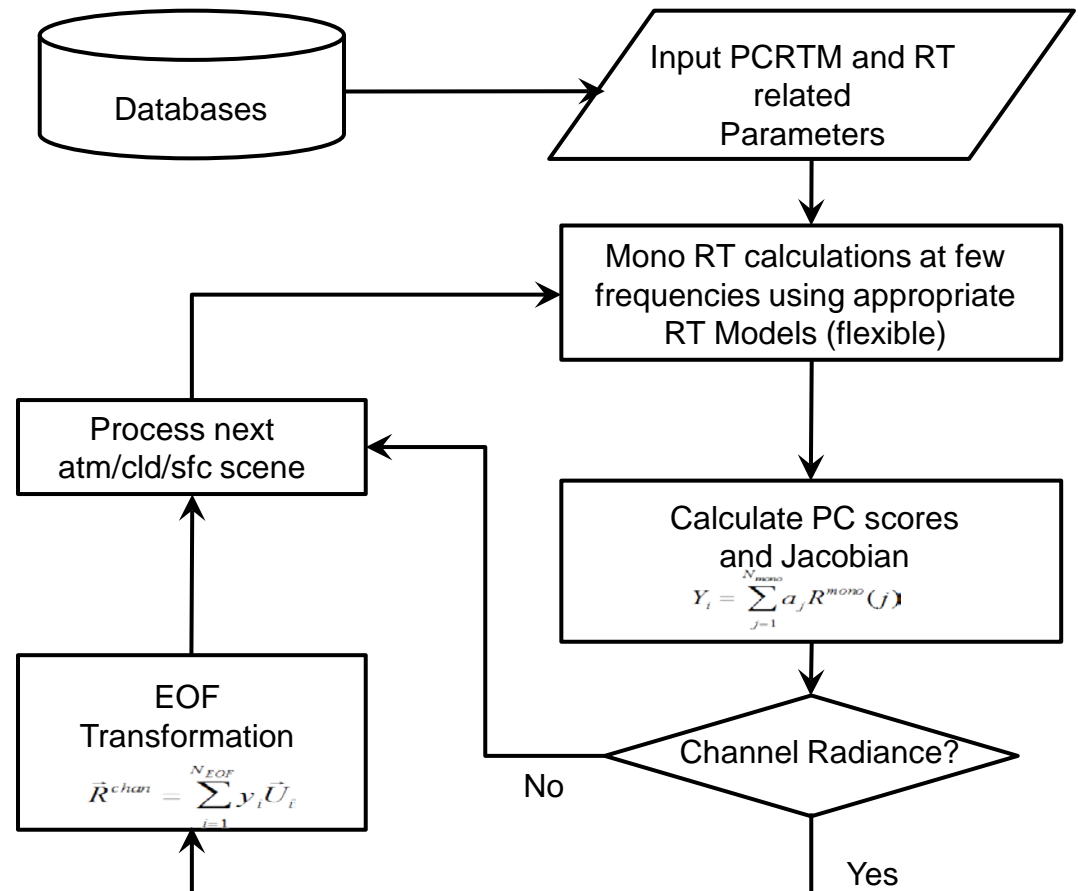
Databases

Input PCRTM and RT related Parameters

Mono RT calculations at few frequencies using appropriate RT Models (flexible)

Process next atm/cld/sfc scene

Calculate PC scores and Jacobian
$Y_i = \sum_{j=1}^{N_{mono}} a_j R^{mono}(j)$

EOF Transformation
$\vec{R}^{chan} = \sum_{i=1}^{N_{EOF}} y_i \vec{U}_i$

Channel Radiance?

No

Yes